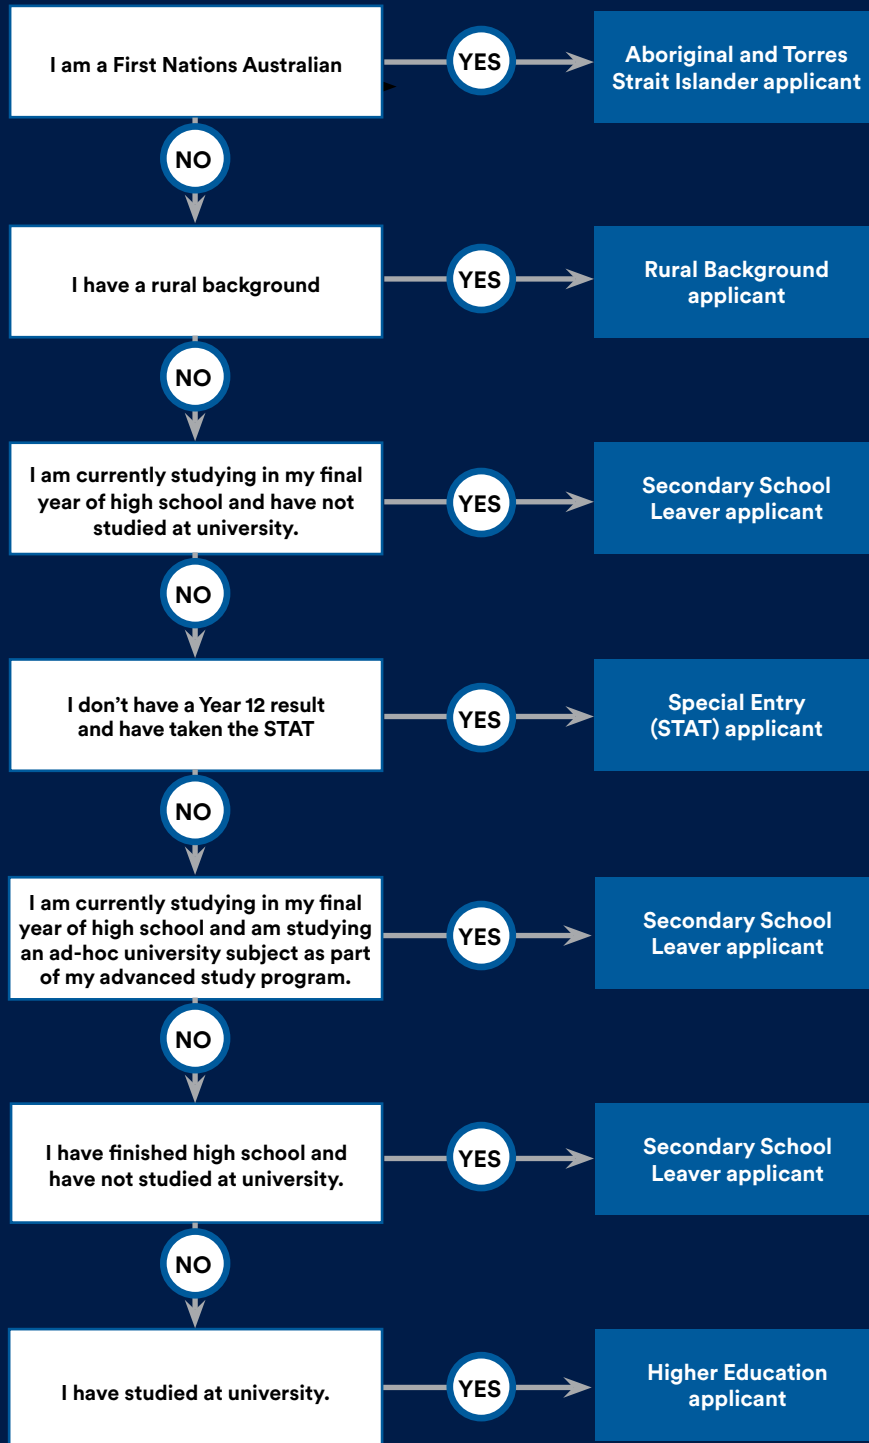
I am a First Nations Australian

YES

Aboriginal and Torres Strait Islander applicant

NO

I have a rural background

YES

Rural Background applicant

NO

I am currently studying in my final year of high school and have not studied at university.

YES

Secondary School Leaver applicant

NO

I don't have a Year 12 result and have taken the STAT

YES

Special Entry (STAT) applicant

NO

I am currently studying in my final year of high school and am studying an ad-hoc university subject as part of my advanced study program.

YES

Secondary School Leaver applicant

NO

I have finished high school and have not studied at university.

YES

Secondary School Leaver applicant

NO

I have studied at university.

YES

Higher Education applicant